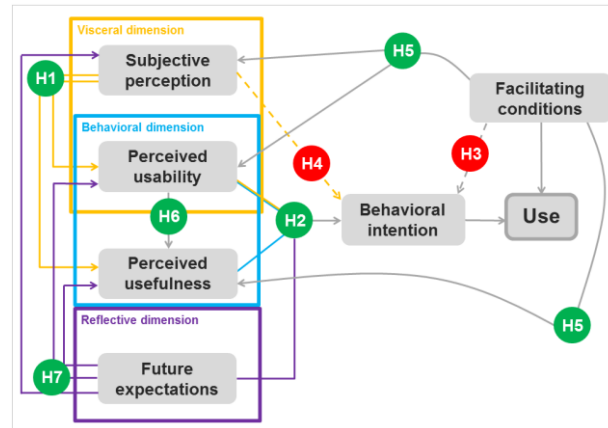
Visceral dimension
Subjective perception
H1
H5
Facilitating conditions
Behavioral dimension
Perceived usability
H4
H3
H6
H2
Behavioral intention
Use
Perceived usefulness
Reflective dimension
H5
H7
Future expectations